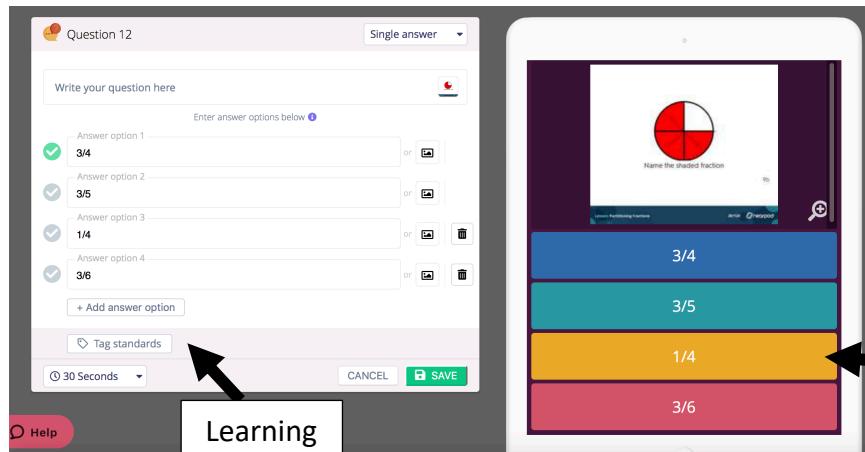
Question 12

Single answer

Write your question here

Enter answer options below

Answer option 1
3/4
or

Answer option 2
3/5
or

Answer option 3
1/4
or

Answer option 4
3/6
or

+ Add answer option

Tag standards

30 Seconds

CANCEL

SAVE

Help

Learning

Name the shaded fraction

Lesson: Partitioning Fractions

nearpod

3/4

3/5

1/4

3/6